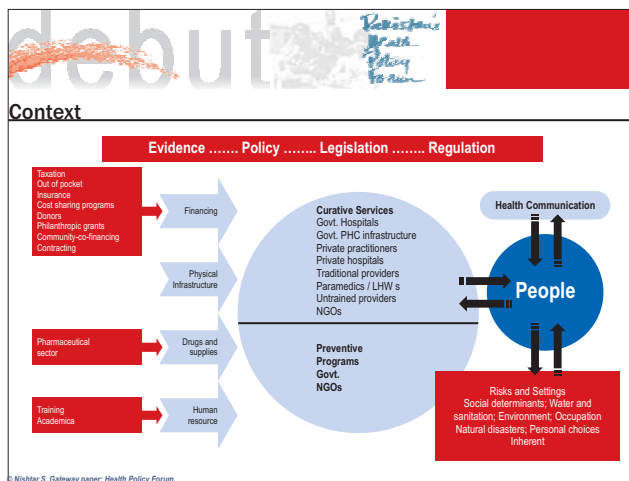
debut

Pakistan's Health Policy Forum

Context

Evidence ……. Policy …….. Legislation …….. Regulation

Taxation
Out of pocket
Insurance
Cost sharing programs
Donors
Philanthropic grants
Community-co-financing
Contracting

Financing

Physical Infrastructure

Pharmaceutical sector

Drugs and supplies

Training
Academica

Human resource

Curative Services
Govt. Hospitals
Govt. PHC infrastructure
Private practitioners
Private hospitals
Traditional providers
Paramedics / LHW s
Untrained providers
NGOs

Preventive Programs
Govt.
NGOs

Health Communication

People

Risks and Settings
Social determinants; Water and sanitation; Environment; Occupation
Natural disasters; Personal choices
Inherent

© Nishtar S. Gateway paper: Health Policy Forum